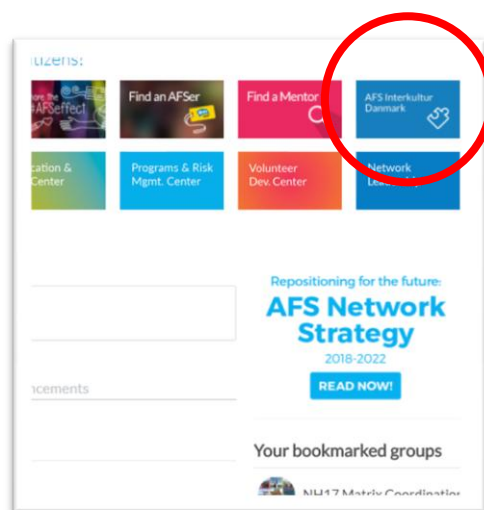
itizens:

ore the #AFSeffect

Find an AFSer

Find a Mentor

AFS Interkultur Danmark

cation & Center

Programs & Risk Mgmt. Center

Volunteer Dev. Center

Network Lea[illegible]

ncements

Repositioning for the future:

AFS Network Strategy

2018-2022

READ NOW!

Your bookmarked groups

NH17 Matrix Coordinatio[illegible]